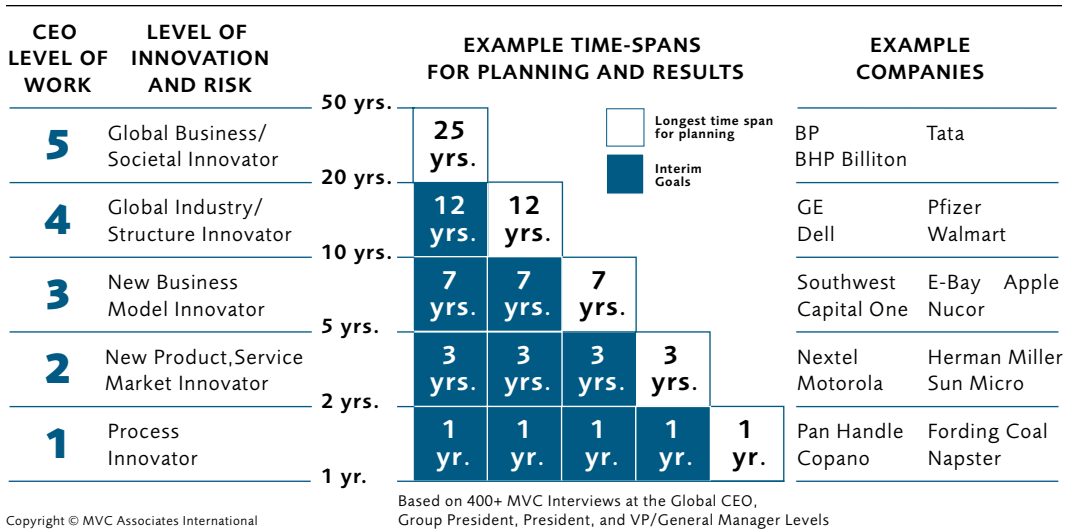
| CEO LEVEL OF WORK | LEVEL OF INNOVATION AND RISK | EXAMPLE TIME-SPANS FOR PLANNING AND RESULTS | | | | | EXAMPLE COMPANIES | |
|---|---|---|---|---|---|---|---|---|
| 5 | Global Business/ Societal Innovator | 25 yrs. | | | | | BP BHP Billiton | Tata |
| 4 | Global Industry/ Structure Innovator | 12 yrs. | 12 yrs. | | | | GE Dell | Pfizer Walmart |
| 3 | New Business Model Innovator | 7 yrs. | 7 yrs. | 7 yrs. | | | Southwest Capital One | E-Bay Apple Nucor |
| 2 | New Product,Service Market Innovator | 3 yrs. | 3 yrs. | 3 yrs. | 3 yrs. | | Nextel Motorola | Herman Miller Sun Micro |
| 1 | Process Innovator | 1 yr. | 1 yr. | 1 yr. | 1 yr. | 1 yr. | Pan Handle Copano | Fording Coal Napster |

50 yrs.
20 yrs.
10 yrs.
5 yrs.
2 yrs.
1 yr.

Longest time span for planning
Interim Goals

Based on 400+ MVC Interviews at the Global CEO, Group President, President, and VP/General Manager Levels

Copyright © MVC Associates International